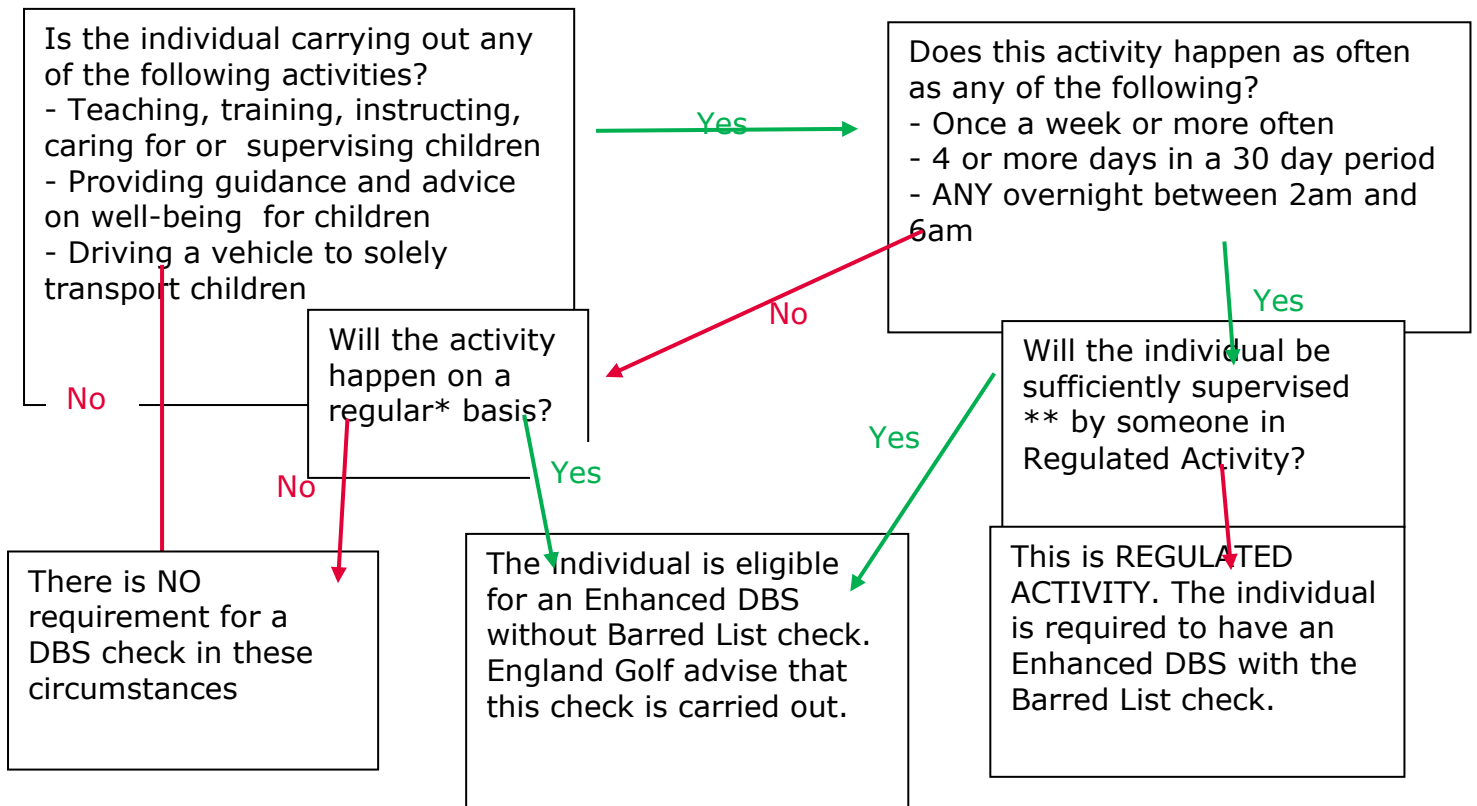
Is the individual carrying out any of the following activities?
- Teaching, training, instructing, caring for or supervising children
- Providing guidance and advice on well-being for children
- Driving a vehicle to solely transport children

Yes

Does this activity happen as often as any of the following?
- Once a week or more often
- 4 or more days in a 30 day period
- ANY overnight between 2am and 6am

No

Yes

Will the activity happen on a regular* basis?

Will the individual be sufficiently supervised ** by someone in Regulated Activity?

No

Yes

No

Yes

There is NO requirement for a DBS check in these circumstances

The individual is eligible for an Enhanced DBS without Barred List check. England Golf advise that this check is carried out.

This is REGULATED ACTIVITY. The individual is required to have an Enhanced DBS with the Barred List check.